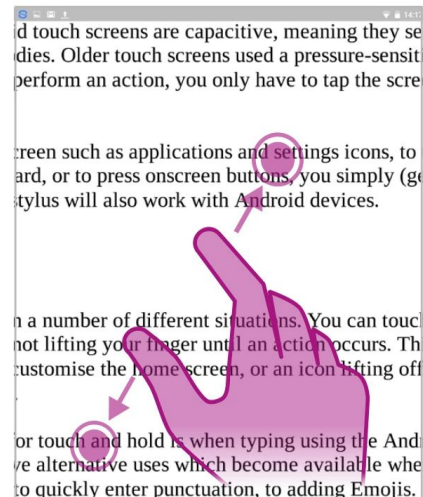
14:1

d touch screens are capacitive, meaning they se
dies. Older touch screens used a pressure-sensiti
perform an action, you only have to tap the scre

creen such as applications and settings icons, to
ard, or to press onscreen buttons, you simply (ge
stylus will also work with Android devices.

n a number of different situations. You can touch
not lifting your finger until an action occurs. Th
customise the home screen, or an icon lifting off

for touch and hold is when typing using the Andr
ve alternative uses which become available whe
to quickly enter punctuation, to adding Emojis.